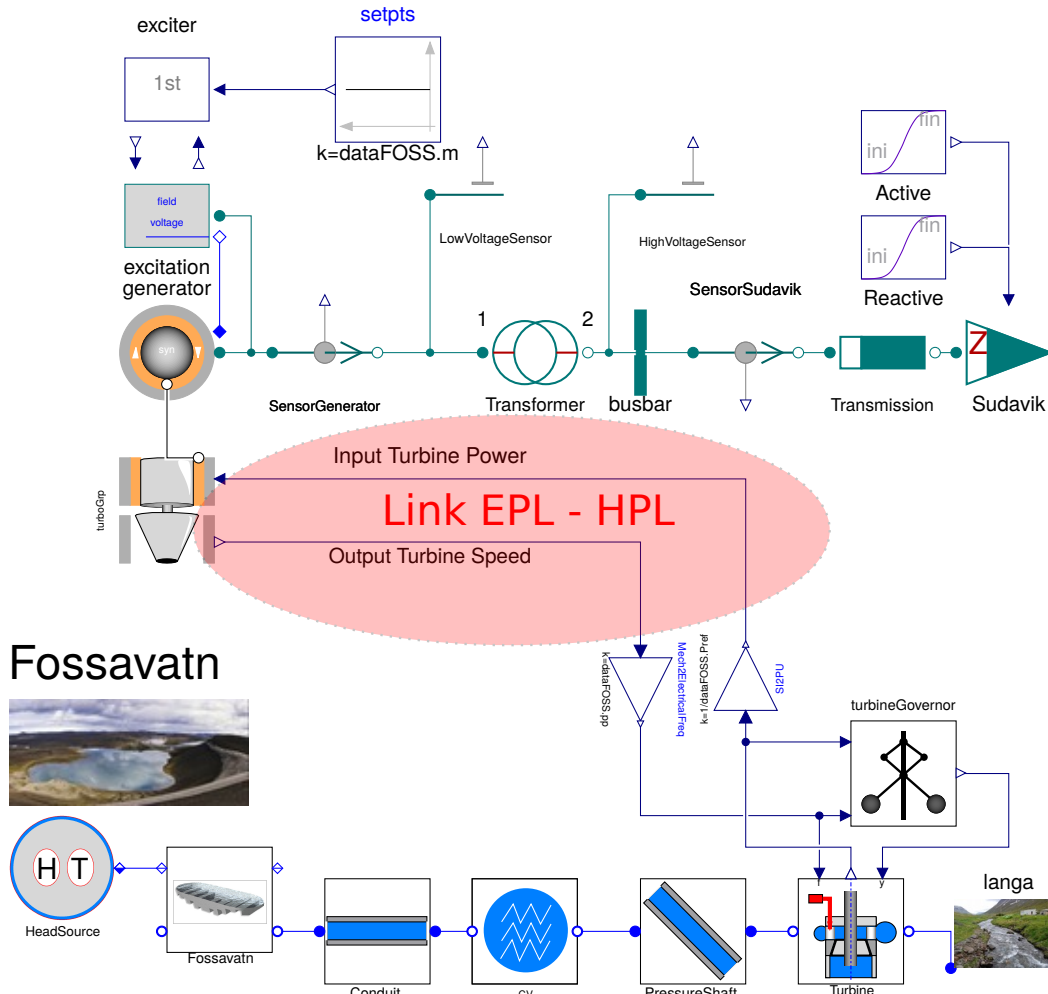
exciter

setpts

1st

k=dataFOSS.m

field voltage

excitation generator

syn

LowVoltageSensor

HighVoltageSensor

SensorSudavik

fin
ini
Active

fin
ini
Reactive

1

2

SensorGenerator

Transformer

busbar

Transmission

Sudavik

Input Turbine Power

turboGrp

Link EPL - HPL

Output Turbine Speed

Fossavatn

k=dataFOSS.pp

Mech2ElectricalFreq

k=1/dataFOSS.Pref

SI2PU

turbineGovernor

H T

HeadSource

Fossavatn

Conduit

cv

PressureShaft

f

y

Turbine

langa